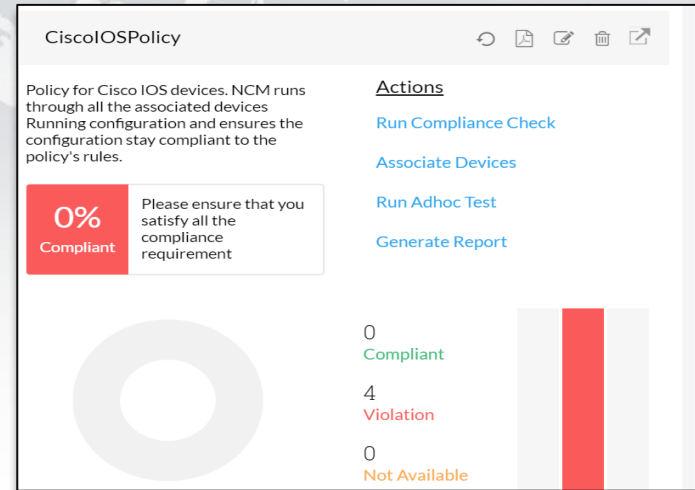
CiscoIOSPolicy

Policy for Cisco IOS devices. NCM runs through all the associated devices Running configuration and ensures the configuration stay compliant to the policy's rules.

0%
Compliant

Please ensure that you satisfy all the compliance requirement

Actions

Run Compliance Check

Associate Devices

Run Adhoc Test

Generate Report

0
Compliant

4
Violation

0
Not Available